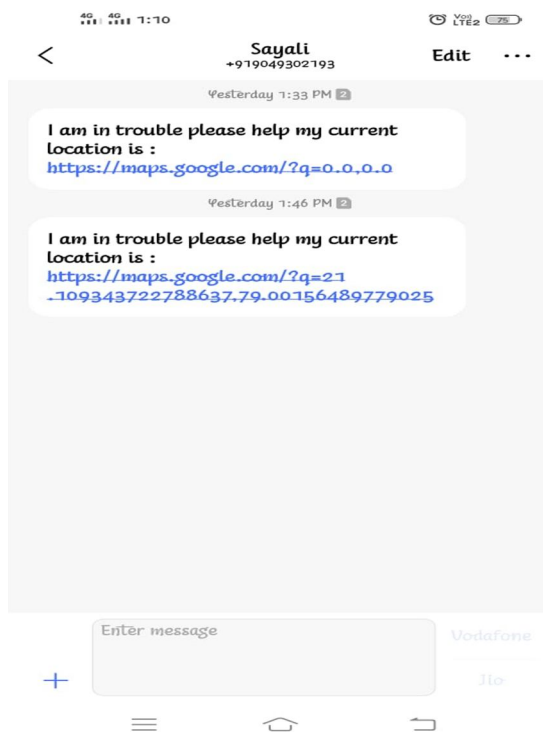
4G 4G 1:10

Vo) LTE2 75

<

Sayali
+919049302193

Edit

...

Yesterday 1:33 PM 2

I am in trouble please help my current location is : https://maps.google.com/?q=0.0,0.0

Yesterday 1:46 PM 2

I am in trouble please help my current location is : https://maps.google.com/?q=21.109343722788637,79.00156489779025

Enter message

Vodafone

+

Jio